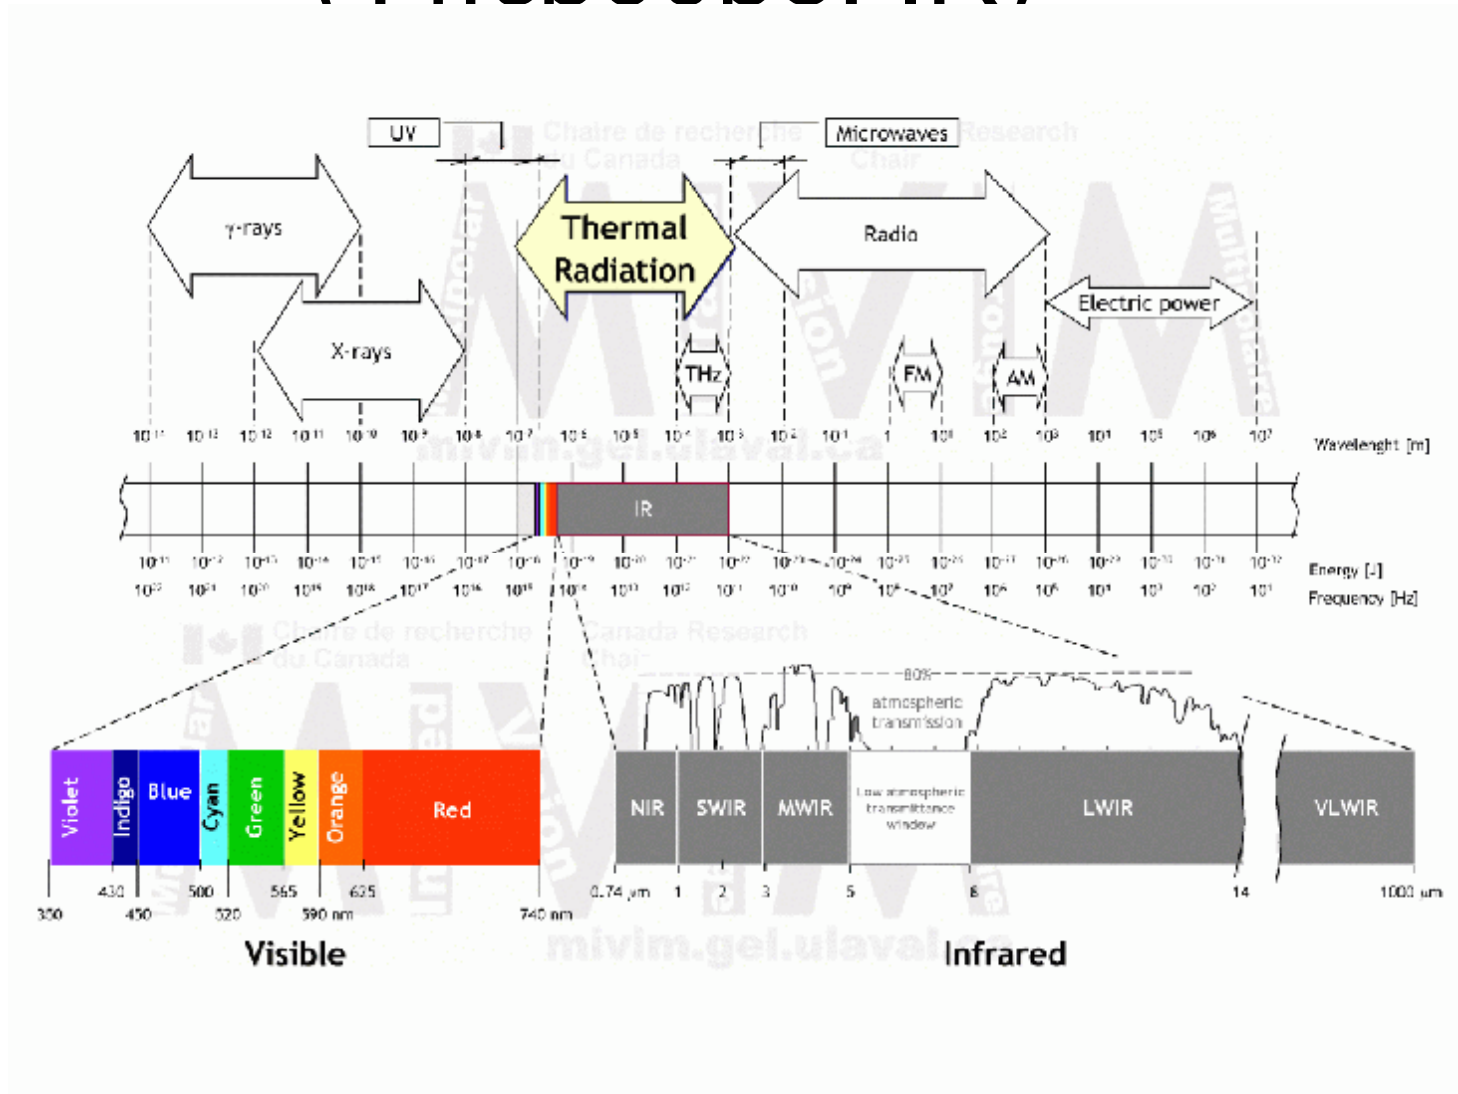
UV

Microwaves

γ-rays

Thermal Radiation

Radio

X-rays

Electric power

THz

FM

AM

$10^{-15}$ $10^{-13}$ $10^{-12}$ $10^{-11}$ $10^{-10}$ $10^{-9}$ $10^{-8}$ $10^{-7}$ $10^{-6}$ $10^{-5}$ $10^{-4}$ $10^{-3}$ $10^{-2}$ $10^{-1}$ 1 $10^{1}$ $10^{2}$ $10^{3}$ $10^{4}$ $10^{5}$ $10^{6}$ $10^{7}$ Wavelenght [m]

IR

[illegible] Energy [J]

$10^{22}$ $10^{21}$ $10^{20}$ $10^{19}$ $10^{18}$ $10^{17}$ $10^{16}$ $10^{15}$ $10^{14}$ $10^{13}$ $10^{12}$ $10^{11}$ $10^{10}$ $10^{9}$ $10^{8}$ $10^{7}$ $10^{6}$ $10^{5}$ $10^{4}$ $10^{3}$ $10^{2}$ $10^{1}$ Frequency [Hz]

80%

atmospheric transmission

Violet | Indigo | Blue | Cyan | Green | Yellow | Orange | Red

NIR | SWIR | MWIR | Low atmospheric transmittance window | LWIR | VLWIR

380 430 450 500 520 565 590 nm 625 740 nm

0.74 μm 1 2 3 5 8 14 1000 μm

Visible

Infrared

Chaire de recherche du Canada Canada Research Chair

mivim.gel.ulaval.ca